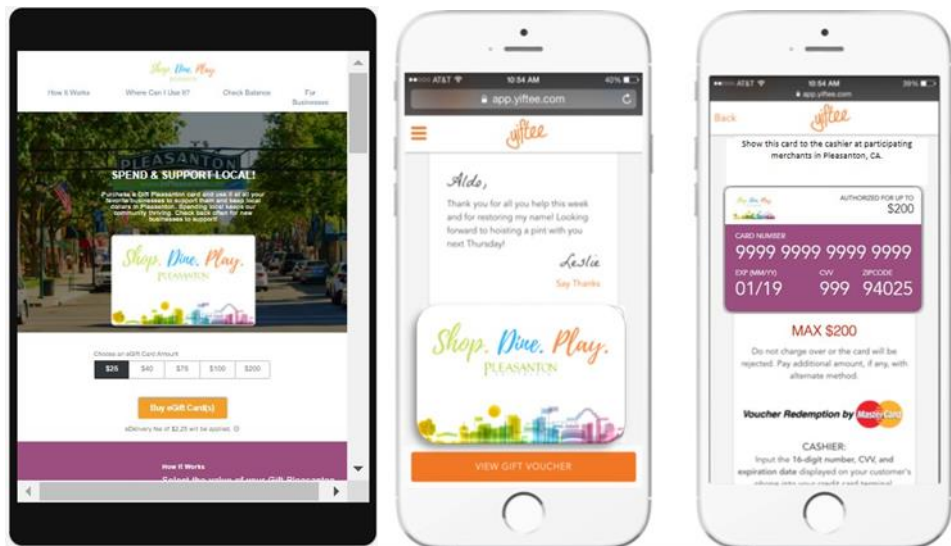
Shop. Dine. Play.
PLEASANTON

How It Works
Where Can I Use It?
Check Balance
For Businesses

PLEASANTON

SPEND & SUPPORT LOCAL!

Purchase a Gift Pleasanton card and use it at all your favorite businesses to support them and keep local dollars in Pleasanton. Spending local keeps our community thriving. Check back often for new businesses to support!

Shop. Dine. Play.
PLEASANTON

Choose an eGift Card Amount

$25 | $40 | $75 | $100 | $200

Buy eGift Card(s)

eDelivery fee of $2.25 will be applied.

How It Works

Select the value of your Gift Pleasanton

●●●○○ AT&T 10:54 AM 40%
app.yiftee.com

yiftee

Aldo,

Thank you for all you help this week and for restoring my name! Looking forward to hosting a pint with you next Thursday!

Leslie

Say Thanks

Shop. Dine. Play.
PLEASANTON

VIEW GIFT VOUCHER

●●●○○ AT&T 10:54 AM 39%
app.yiftee.com

Back

yiftee

Show this card to the cashier at participating merchants in Pleasanton, CA.

Shop. Dine. Play.

AUTHORIZED FOR UP TO
$200

CARD NUMBER
9999 9999 9999 9999

EXP (MM/YY)
01/19

CVV
999

ZIPCODE
94025

MAX $200

Do not charge over or the card will be rejected. Pay additional amount, if any, with alternate method.

Voucher Redemption by MasterCard

CASHIER:

Input the 16-digit number, CVV, and expiration date displayed on your customer's phone into your credit card terminal